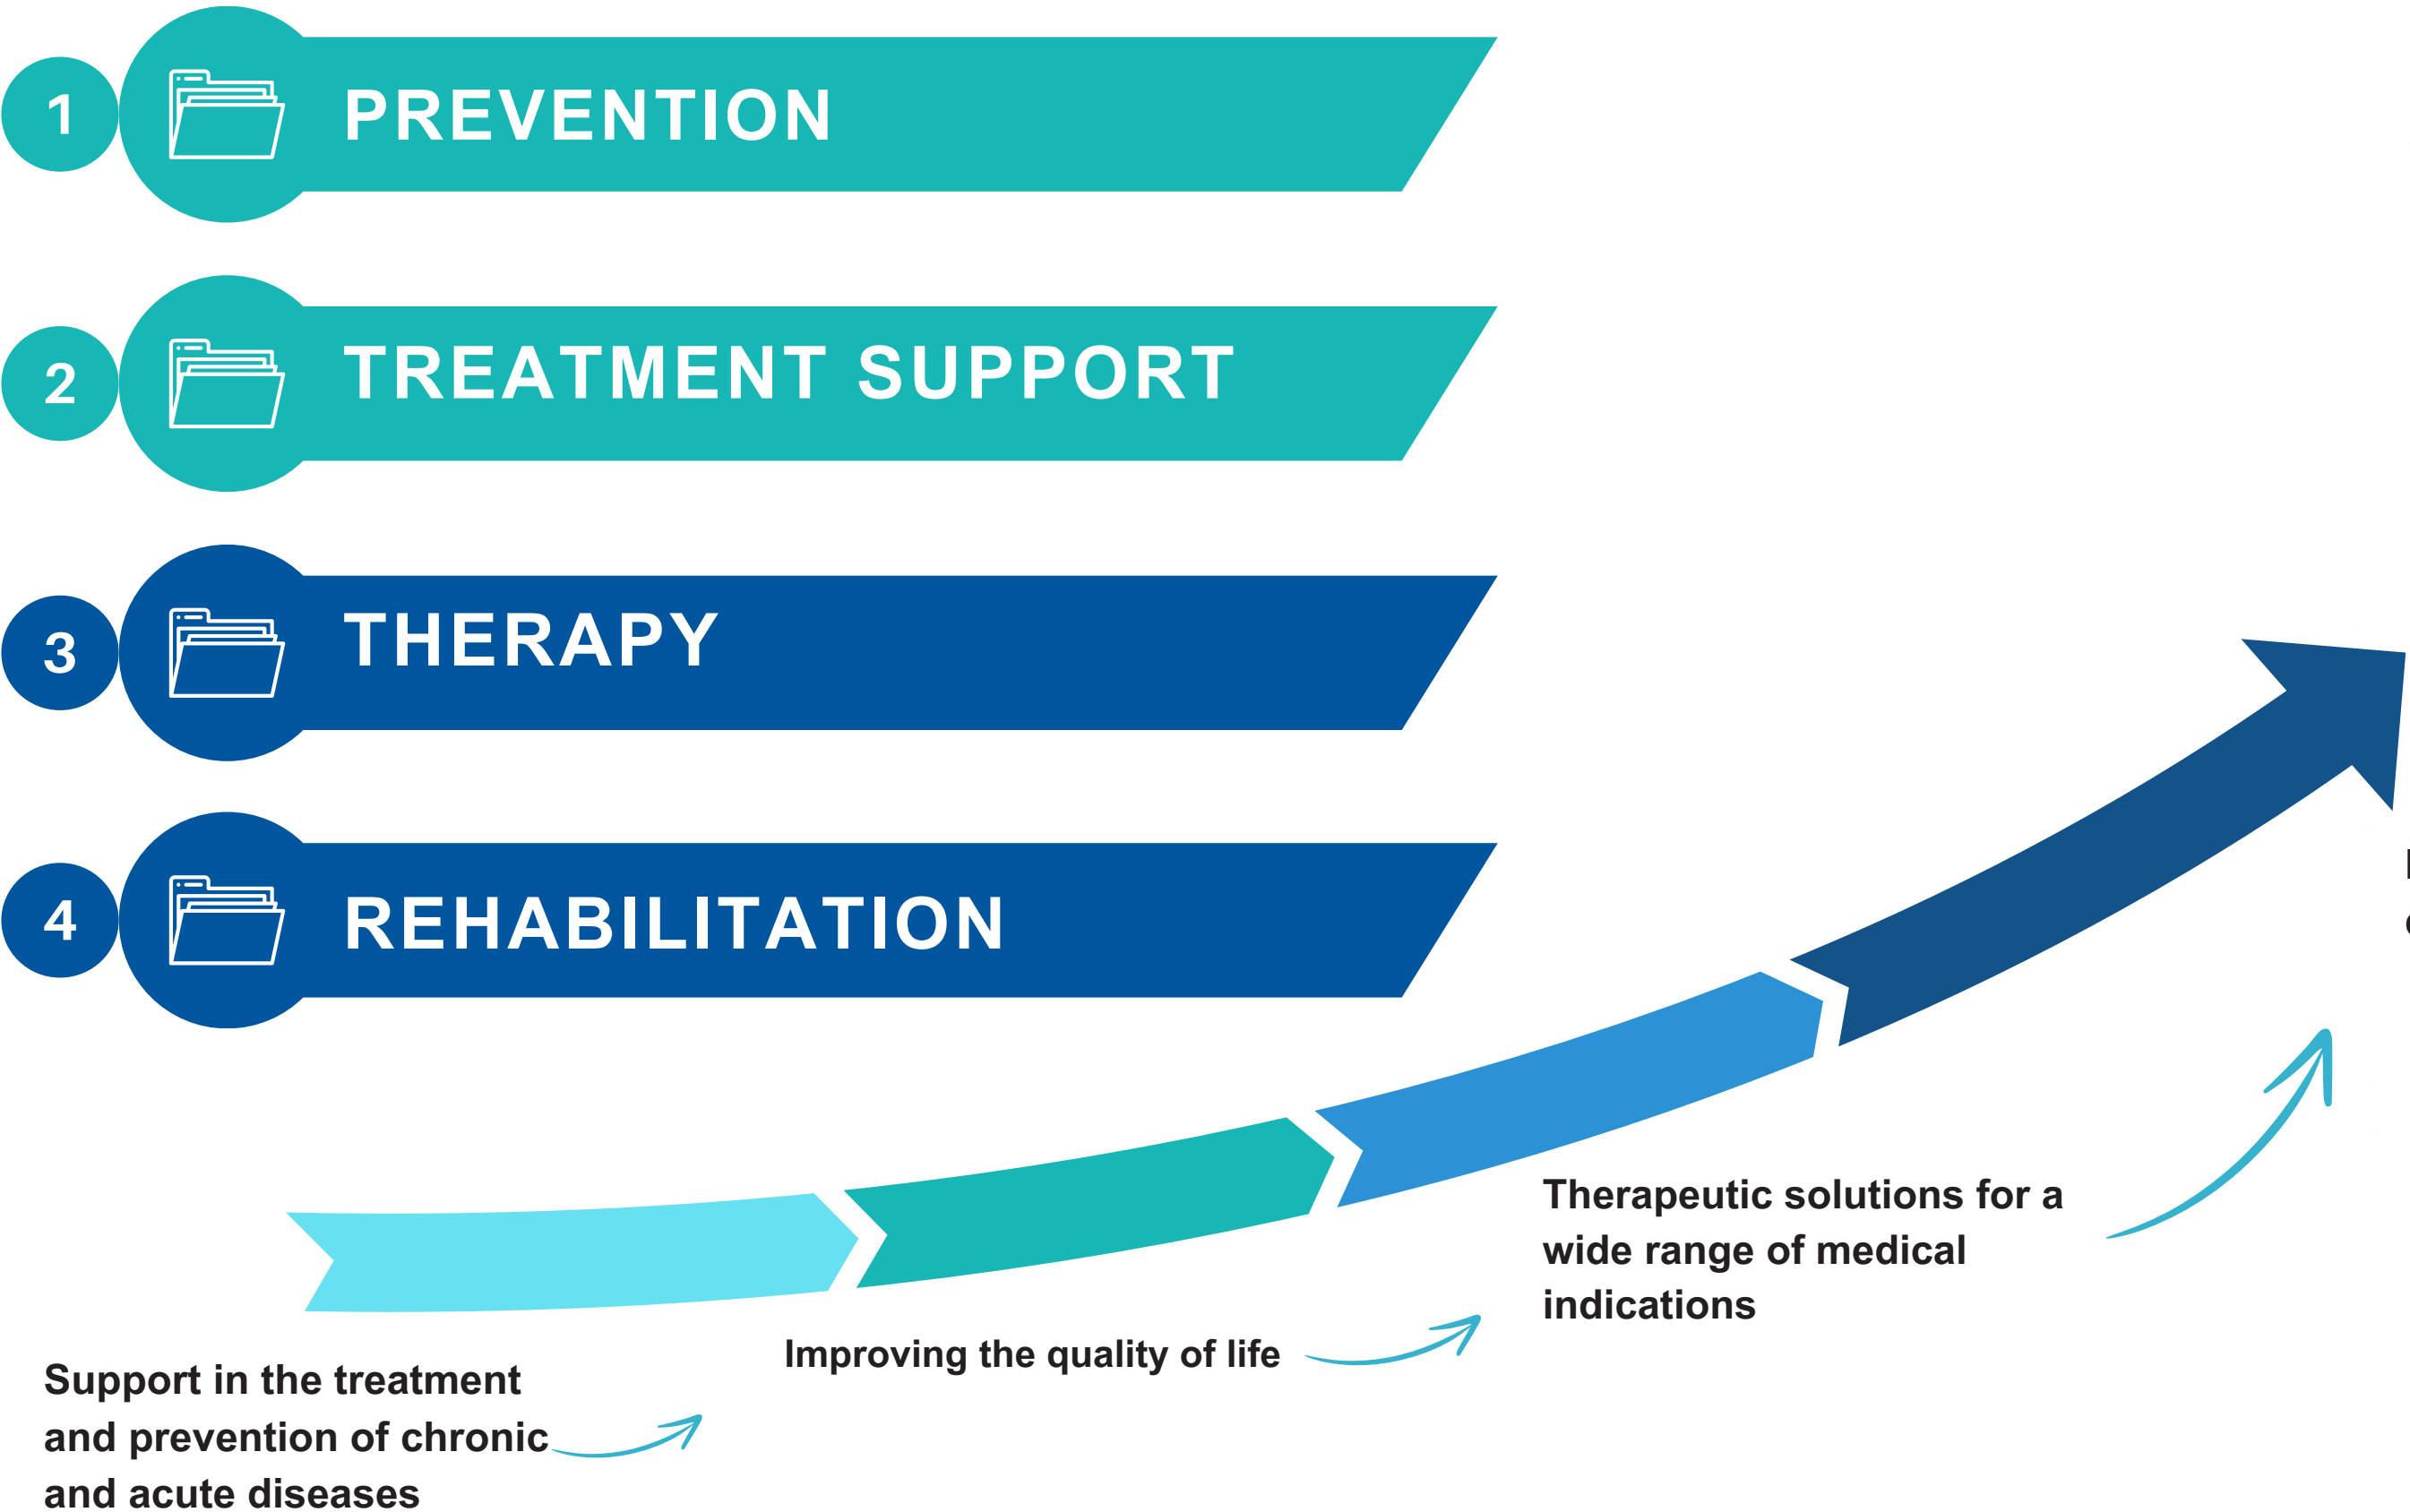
1 PREVENTION

2 TREATMENT SUPPORT

3 THERAPY

4 REHABILITATION

Therapeutic solutions for a wide range of medical indications

Improving the quality of life

Support in the treatment and prevention of chronic and acute diseases

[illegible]